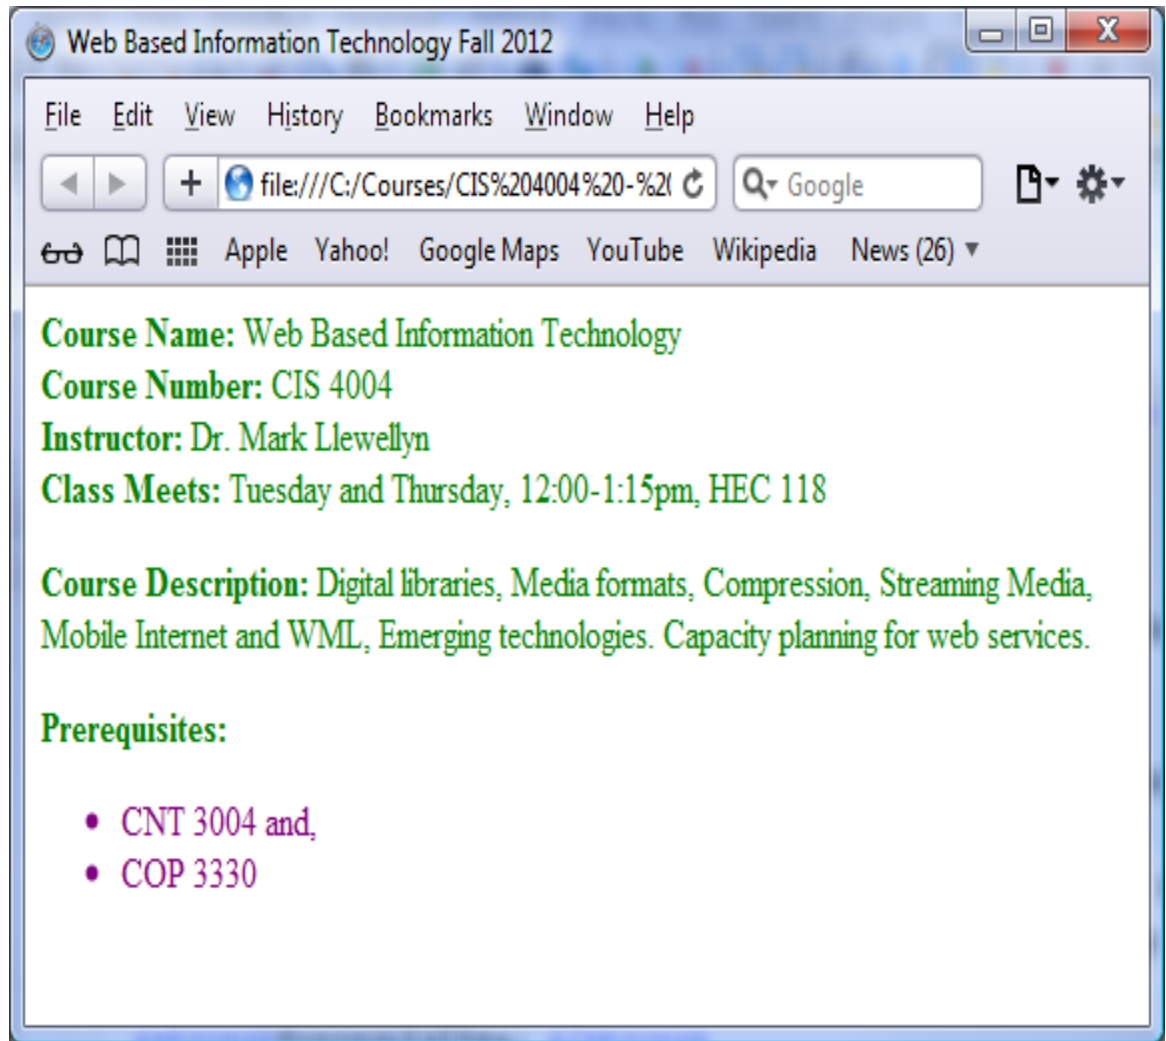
Web Based Information Technology Fall 2012

File Edit View History Bookmarks Window Help

file:///C:/Courses/CIS%204004%20-%2(

Google

Apple Yahoo! Google Maps YouTube Wikipedia News (26)

**Course Name:** Web Based Information Technology
**Course Number:** CIS 4004
**Instructor:** Dr. Mark Llewellyn
**Class Meets:** Tuesday and Thursday, 12:00-1:15pm, HEC 118

**Course Description:** Digital libraries, Media formats, Compression, Streaming Media, Mobile Internet and WML, Emerging technologies. Capacity planning for web services.

**Prerequisites:**

- CNT 3004 and,
- COP 3330